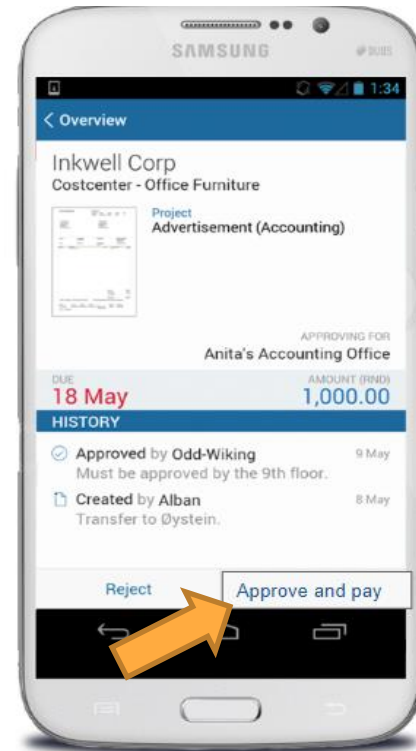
SAMSUNG

1:34

< Overview

Inkwell Corp
Costcenter - Office Furniture

Project
Advertisement (Accounting)

APPROVING FOR
Anita's Accounting Office

DUE
18 May

AMOUNT (RND)
1,000.00

HISTORY

Approved by Odd-Wiking
Must be approved by the 9th floor.
9 May

Created by Alban
Transfer to Øystein.
8 May

Reject

Approve and pay